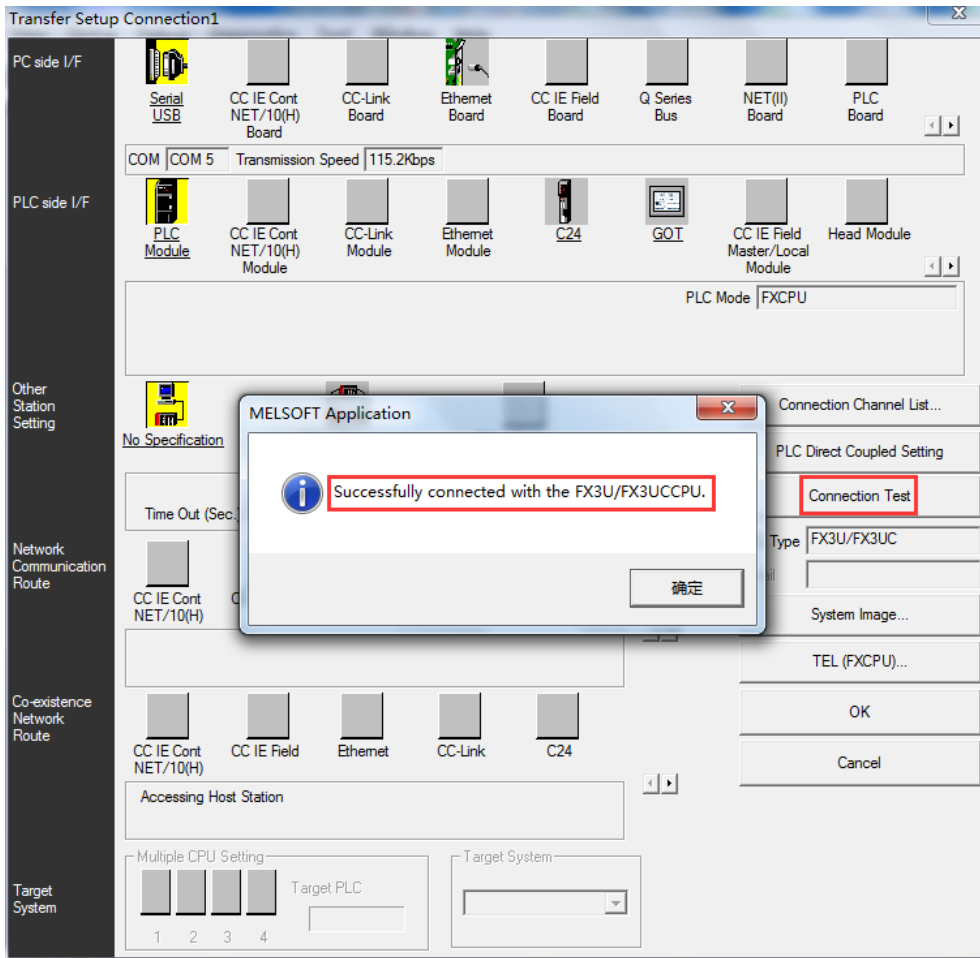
Transfer Setup Connection1

PC side I/F

Serial USB

CC IE Cont NET/10(H) Board

CC-Link Board

Ethernet Board

CC IE Field Board

Q Series Bus

NET(II) Board

PLC Board

COM COM 5 Transmission Speed 115.2Kbps

PLC side I/F

PLC Module

CC IE Cont NET/10(H) Module

CC-Link Module

Ethernet Module

C24

GOT

CC IE Field Master/Local Module

Head Module

PLC Mode FXCPU

Other Station Setting

No Specification

Time Out (Sec.)

Connection Channel List...

PLC Direct Coupled Setting

Connection Test

Type FX3U/FX3UC

System Image...

TEL (FXCPU)...

OK

Cancel

MELSOFT Application

Successfully connected with the FX3U/FX3UCCPU.

确定

Network Communication Route

CC IE Cont NET/10(H)

Co-existence Network Route

CC IE Cont NET/10(H)

CC IE Field

Ethernet

CC-Link

C24

Accessing Host Station

Multiple CPU Setting

Target PLC

1 2 3 4

Target System

Target System